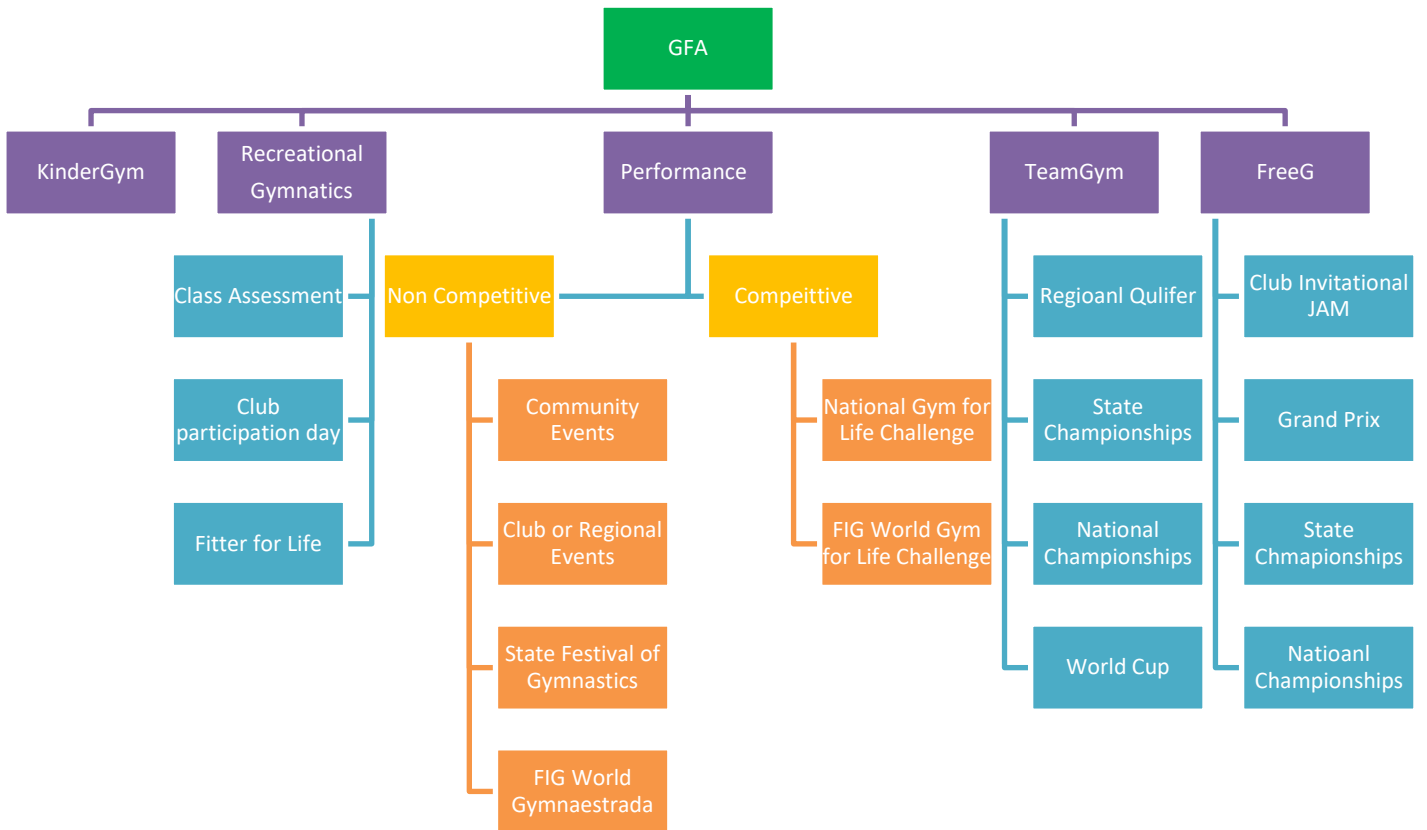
GFA

KinderGym

Recreational Gymnatics

Class Assessment

Club participation day

Fitter for Life

Performance

Non Competitive

Community Events

Club or Regional Events

State Festival of Gymnastics

FIG World Gymnaestrada

Compeitive

National Gym for Life Challenge

FIG World Gym for Life Challenge

TeamGym

Regioanl Qulifer

State Championships

National Championships

World Cup

FreeG

Club Invitational JAM

Grand Prix

State Chmapionships

Natioanl Championships